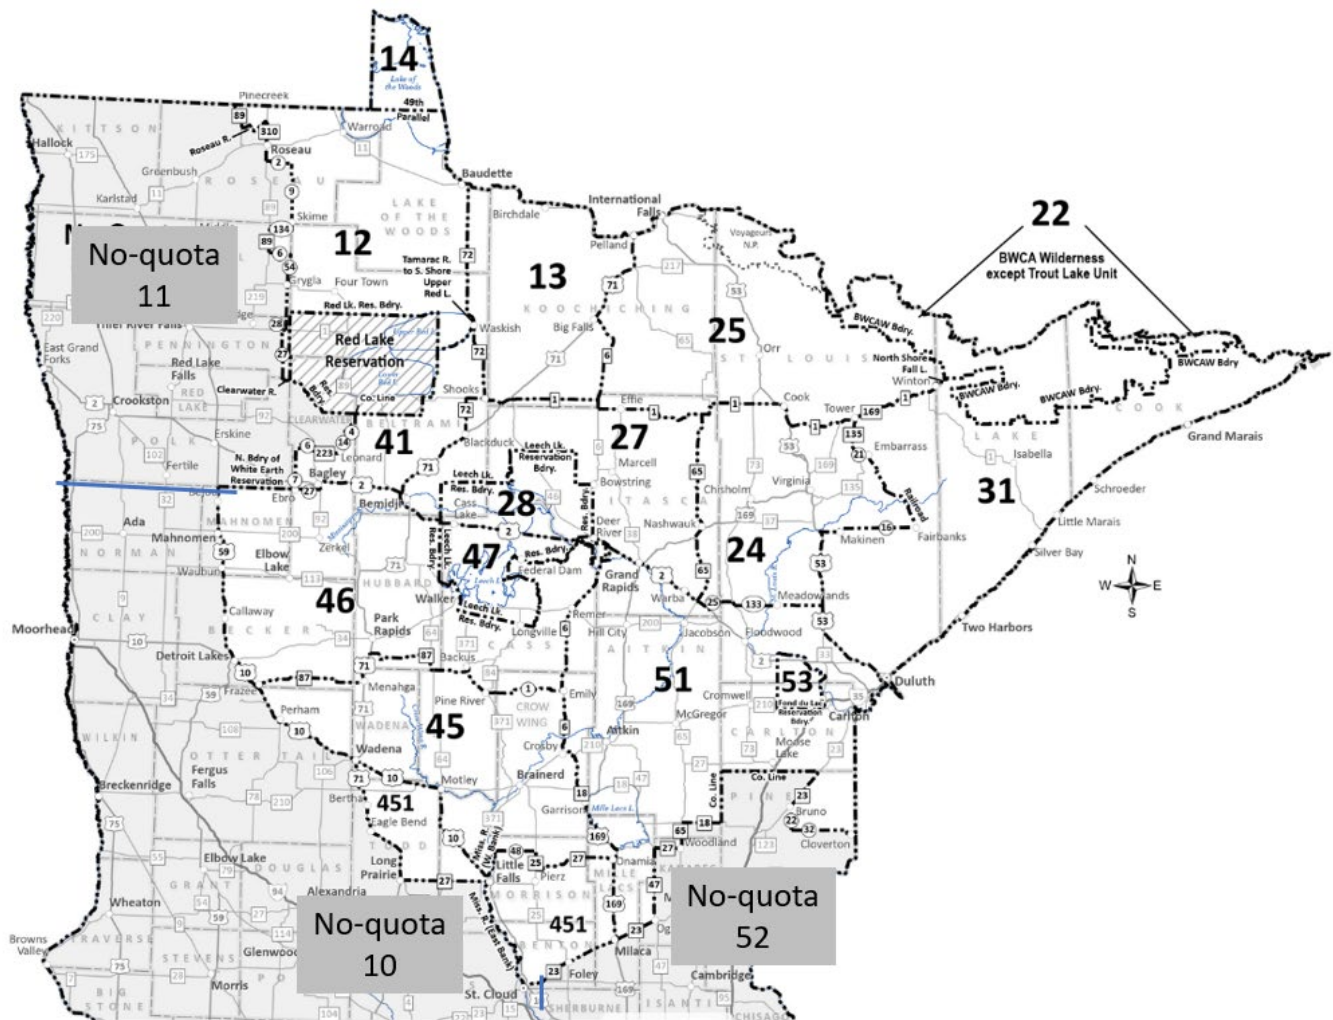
14
Lake of the Woods
49th Parallel
Pinecreek
89
310
Warroad
KITTSON
Hallock
175
Roseau R.
Roseau
2
Greenbush
ROSEAU
Baudette
Karlstad
11
9
LAKE OF THE WOODS
Birchdale
International Falls
22
BWCA Wilderness except Trout Lake Unit
Voyageurs N.P.
No-quota
11
Skime
134
89
12
6
54
Grygla
Four Town
Tamarac R. to S. Shore Upper Red L.
72
13
Pelland
217
71
53
Red Lk. Res. Bdry.
219
220
East Grand Forks
PENNINGTON
Red Lake Reservation
Upper Red L.
Lower Red L.
Waskish
72
KOOCHICHING
Big Falls
25
ST LOUIS
Orr
North Shore
Fall L.
Winton
BWCAW Bdry.
BWCAW Bdry.
Red Lake Falls
Res. Bdry.
Co. Line
Shooks
71
6
65
1
Effie
1
Cook
Tower
169
BWCAW Bdry.
COOK
Crookston
RED LAKE
Clearwater R.
92
2
75
POLK
Erskine
CLEARWATER
BELTRAMI
72
Blackduck
Leech Lk. Reservation Bdry.
27
135
Embarrass
LAKE
Isabella
Grand Marais
Fertile
102
N. Bdry of White Earth Reservation
6
223
14
4
Leonard
41
71
Marcell
65
53
169
Virginia
31
Bagley
7
Leech Lk. Res. Bdry.
Bowstring
Chisholm
135
Railroad
Schroeder
Beltrami
32
Ebro
27
2
Bemidji
Cass Lake
28
46
ITASCA
Res. Bdry.
Deer River
Nashwauk
169
Ada
MAHNOMEN
92
2
38
24
Makinen
16
Fairbanks
Little Marais
Mahnomen
200
NORMAN
59
Elbow Lake
Zerkel
Leech Lk. Res. Bdry.
47
Res. Bdry.
Federal Dam
Leech L.
Grand Rapids
65
53
Silver Bay
Waubun
HUBBARD
113
Callaway
46
Walker
Leech Lk. Res. Bdry.
2
Warba
25
133
Meadowlands
CLAY
BECKER
Park Rapids
Remer
Longville
6
200
Hill City
Jacobson
Floodwood
53
Two Harbors
Moorhead
10
34
64
371
CASS
AITKIN
2
Detroit Lakes
87
Backus
84
51
53
Duluth
10
87
71
Menahga
1
Emily
Cromwell
210
Fond du Lac Reservation Bdry.
35
Carlton
59
Frazee
Perham
10
Pine River
CROW WING
371
169
McGregor
CARLTON
108
WADENA
45
Crosby
6
Aitkin
65
Moose Lake
WILKIN
OTTER TAIL
Wadena
84
210
27
Co. Line
23
Fergus Falls
106
Motley
Brainerd
18
47
Co. Line
PINE
23
Breckenridge
78
210
71
10
Bertha
451
Eagle Bend
Garrison
Mille Lacs L.
18
Bruno
22
32
75
TODD
10
169
65
Woodland
123
Cloverton
55
Elbow Lake
DOUGLAS
Long Prairie
Miss. R. (W. Bank)
48
25
27
Little Falls
Pierz
Onamia
27
MILLE LACS
No-quota
52
GRANT
Alexandria
27
MORRISON
47
Wheaton
54
59
27
9
94
No-quota
10
Miss. R. (East Bank)
451
25
169
23
Milaca
Browns Valley
TRAVERSE
STEVENS
Glenwood
114
BENTON
23
Foley
Cambridge
75
BIG STONE
Morris
St. Cloud
SHERBURNE
169
ISANTI
95
CHISAGO
N
W
E
S